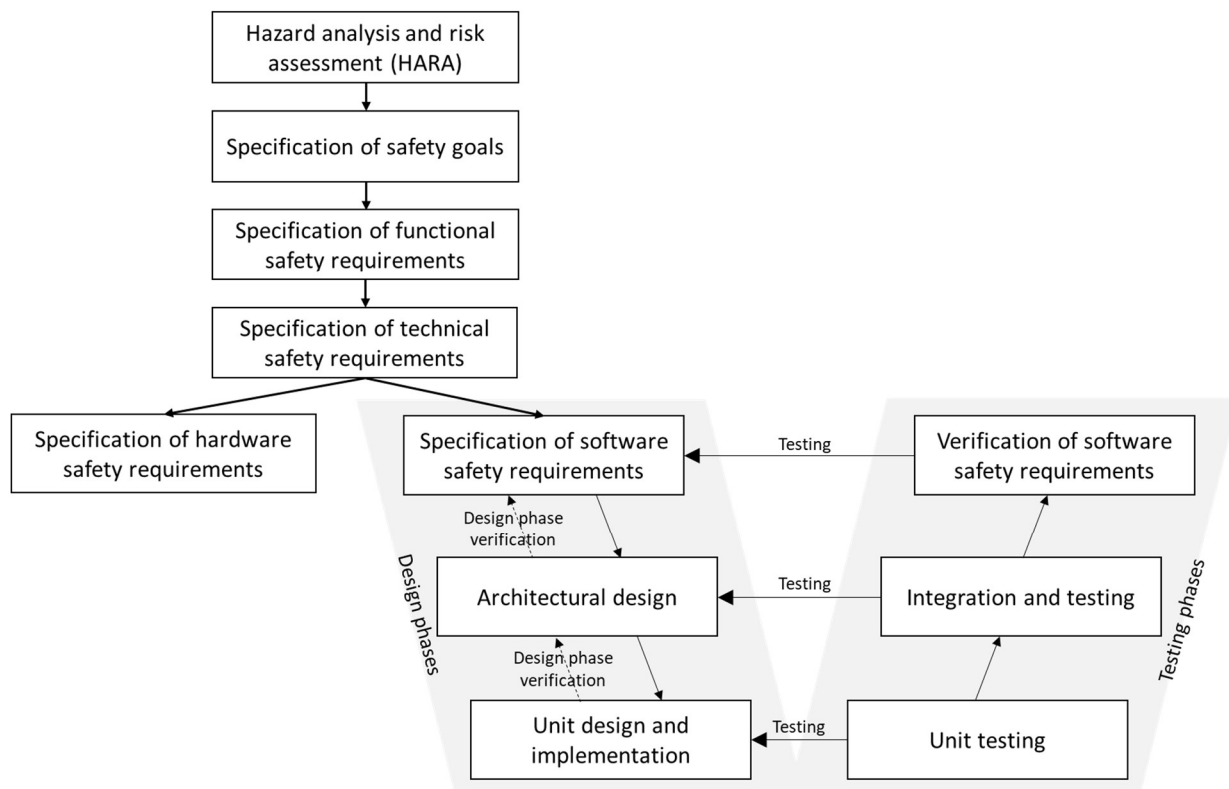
Hazard analysis and risk assessment (HARA)

Specification of safety goals

Specification of functional safety requirements

Specification of technical safety requirements

Specification of hardware safety requirements

Specification of software safety requirements

Testing

Verification of software safety requirements

Design phase verification

Design phases

Architectural design

Testing

Integration and testing

Testing phases

Design phase verification

Unit design and implementation

Testing

Unit testing